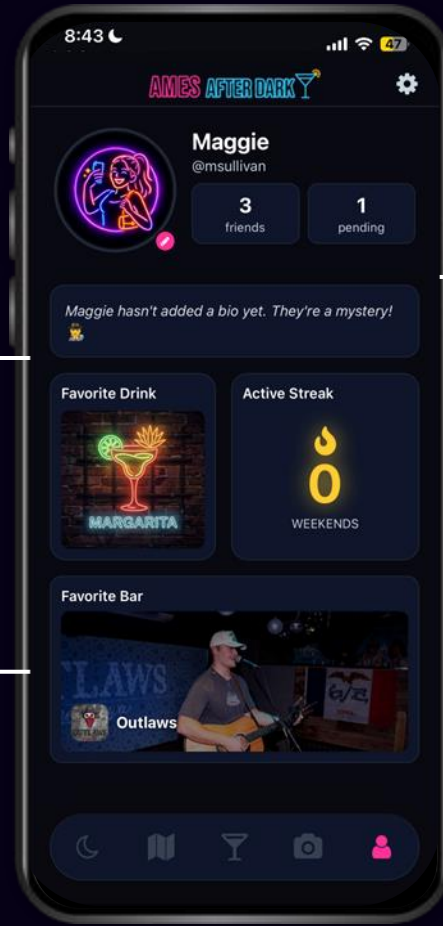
8:43

47

AMES AFTER DARK

Maggie
@msullivan

3
friends

1
pending

Maggie hasn't added a bio yet. They're a mystery!

Favorite Drink

MARGARITA

Active Streak

0
WEEKENDS

Favorite Bar

LAWS

Outlaws